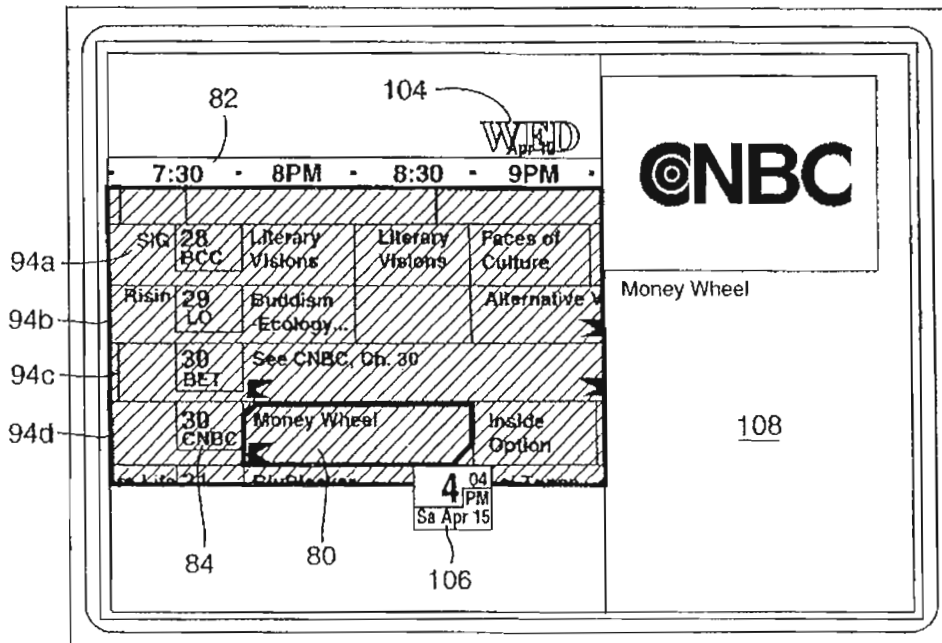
82

104

WED
Apr 10

7:30 · 8PM · 8:30 · 9PM

CNBC

94a

SIG 28 BCC Literary Visions Literary Visions Faces of Culture

Money Wheel

94b

Risin 29 LO Buddism Ecology... Alternative V

94c

30 BET See CNBC, Ch. 30

94d

30 CNBC Money Wheel Inside Option

108

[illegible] 31 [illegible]

4 04 PM Sa Apr 15

84

80

106